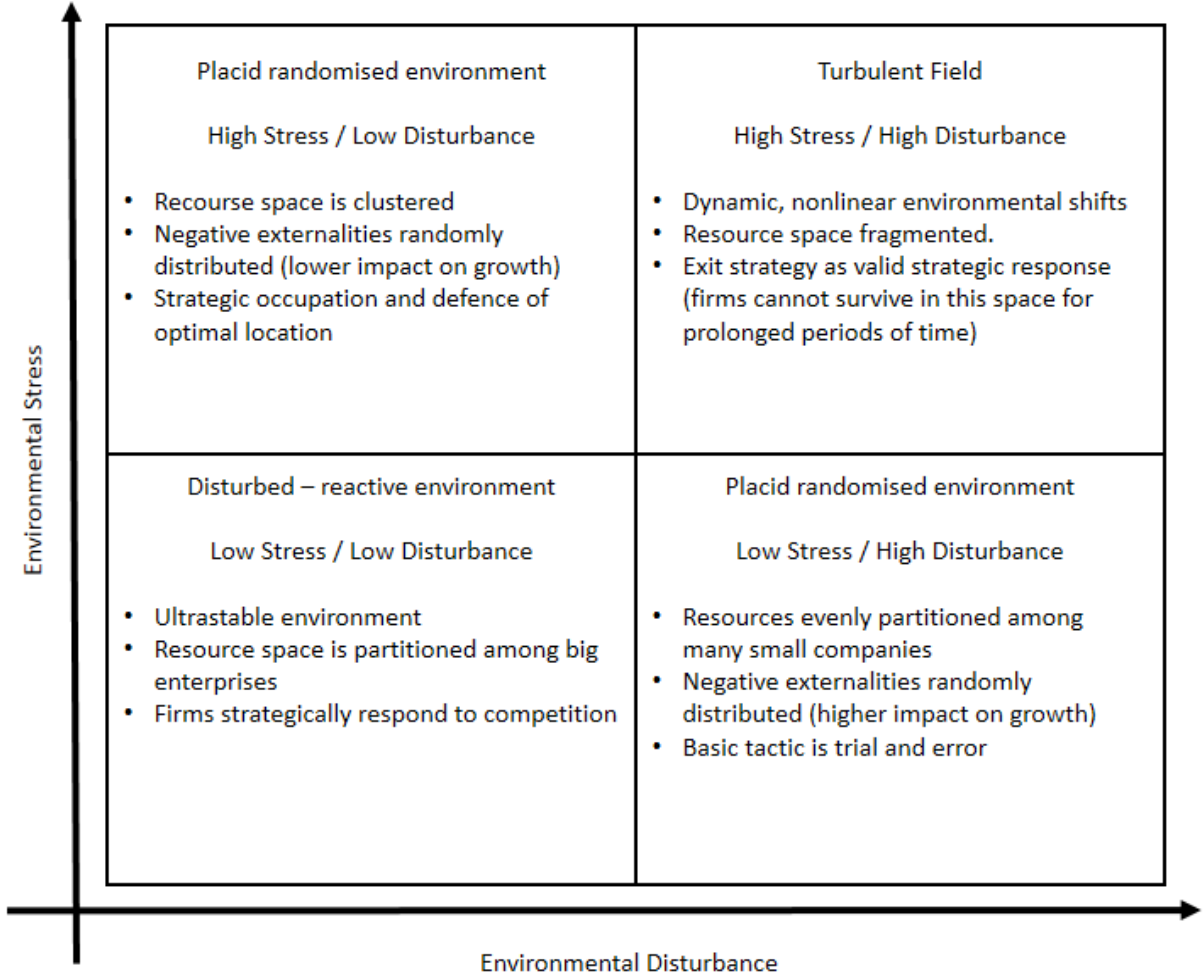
Placid randomised environment

High Stress / Low Disturbance

- Recourse space is clustered
- Negative externalities randomly distributed (lower impact on growth)
- Strategic occupation and defence of optimal location

Turbulent Field

High Stress / High Disturbance

- Dynamic, nonlinear environmental shifts
- Resource space fragmented.
- Exit strategy as valid strategic response (firms cannot survive in this space for prolonged periods of time)

Disturbed – reactive environment

Low Stress / Low Disturbance

- Ultrastable environment
- Resource space is partitioned among big enterprises
- Firms strategically respond to competition

Placid randomised environment

Low Stress / High Disturbance

- Resources evenly partitioned among many small companies
- Negative externalities randomly distributed (higher impact on growth)
- Basic tactic is trial and error

Environmental Stress

Environmental Disturbance